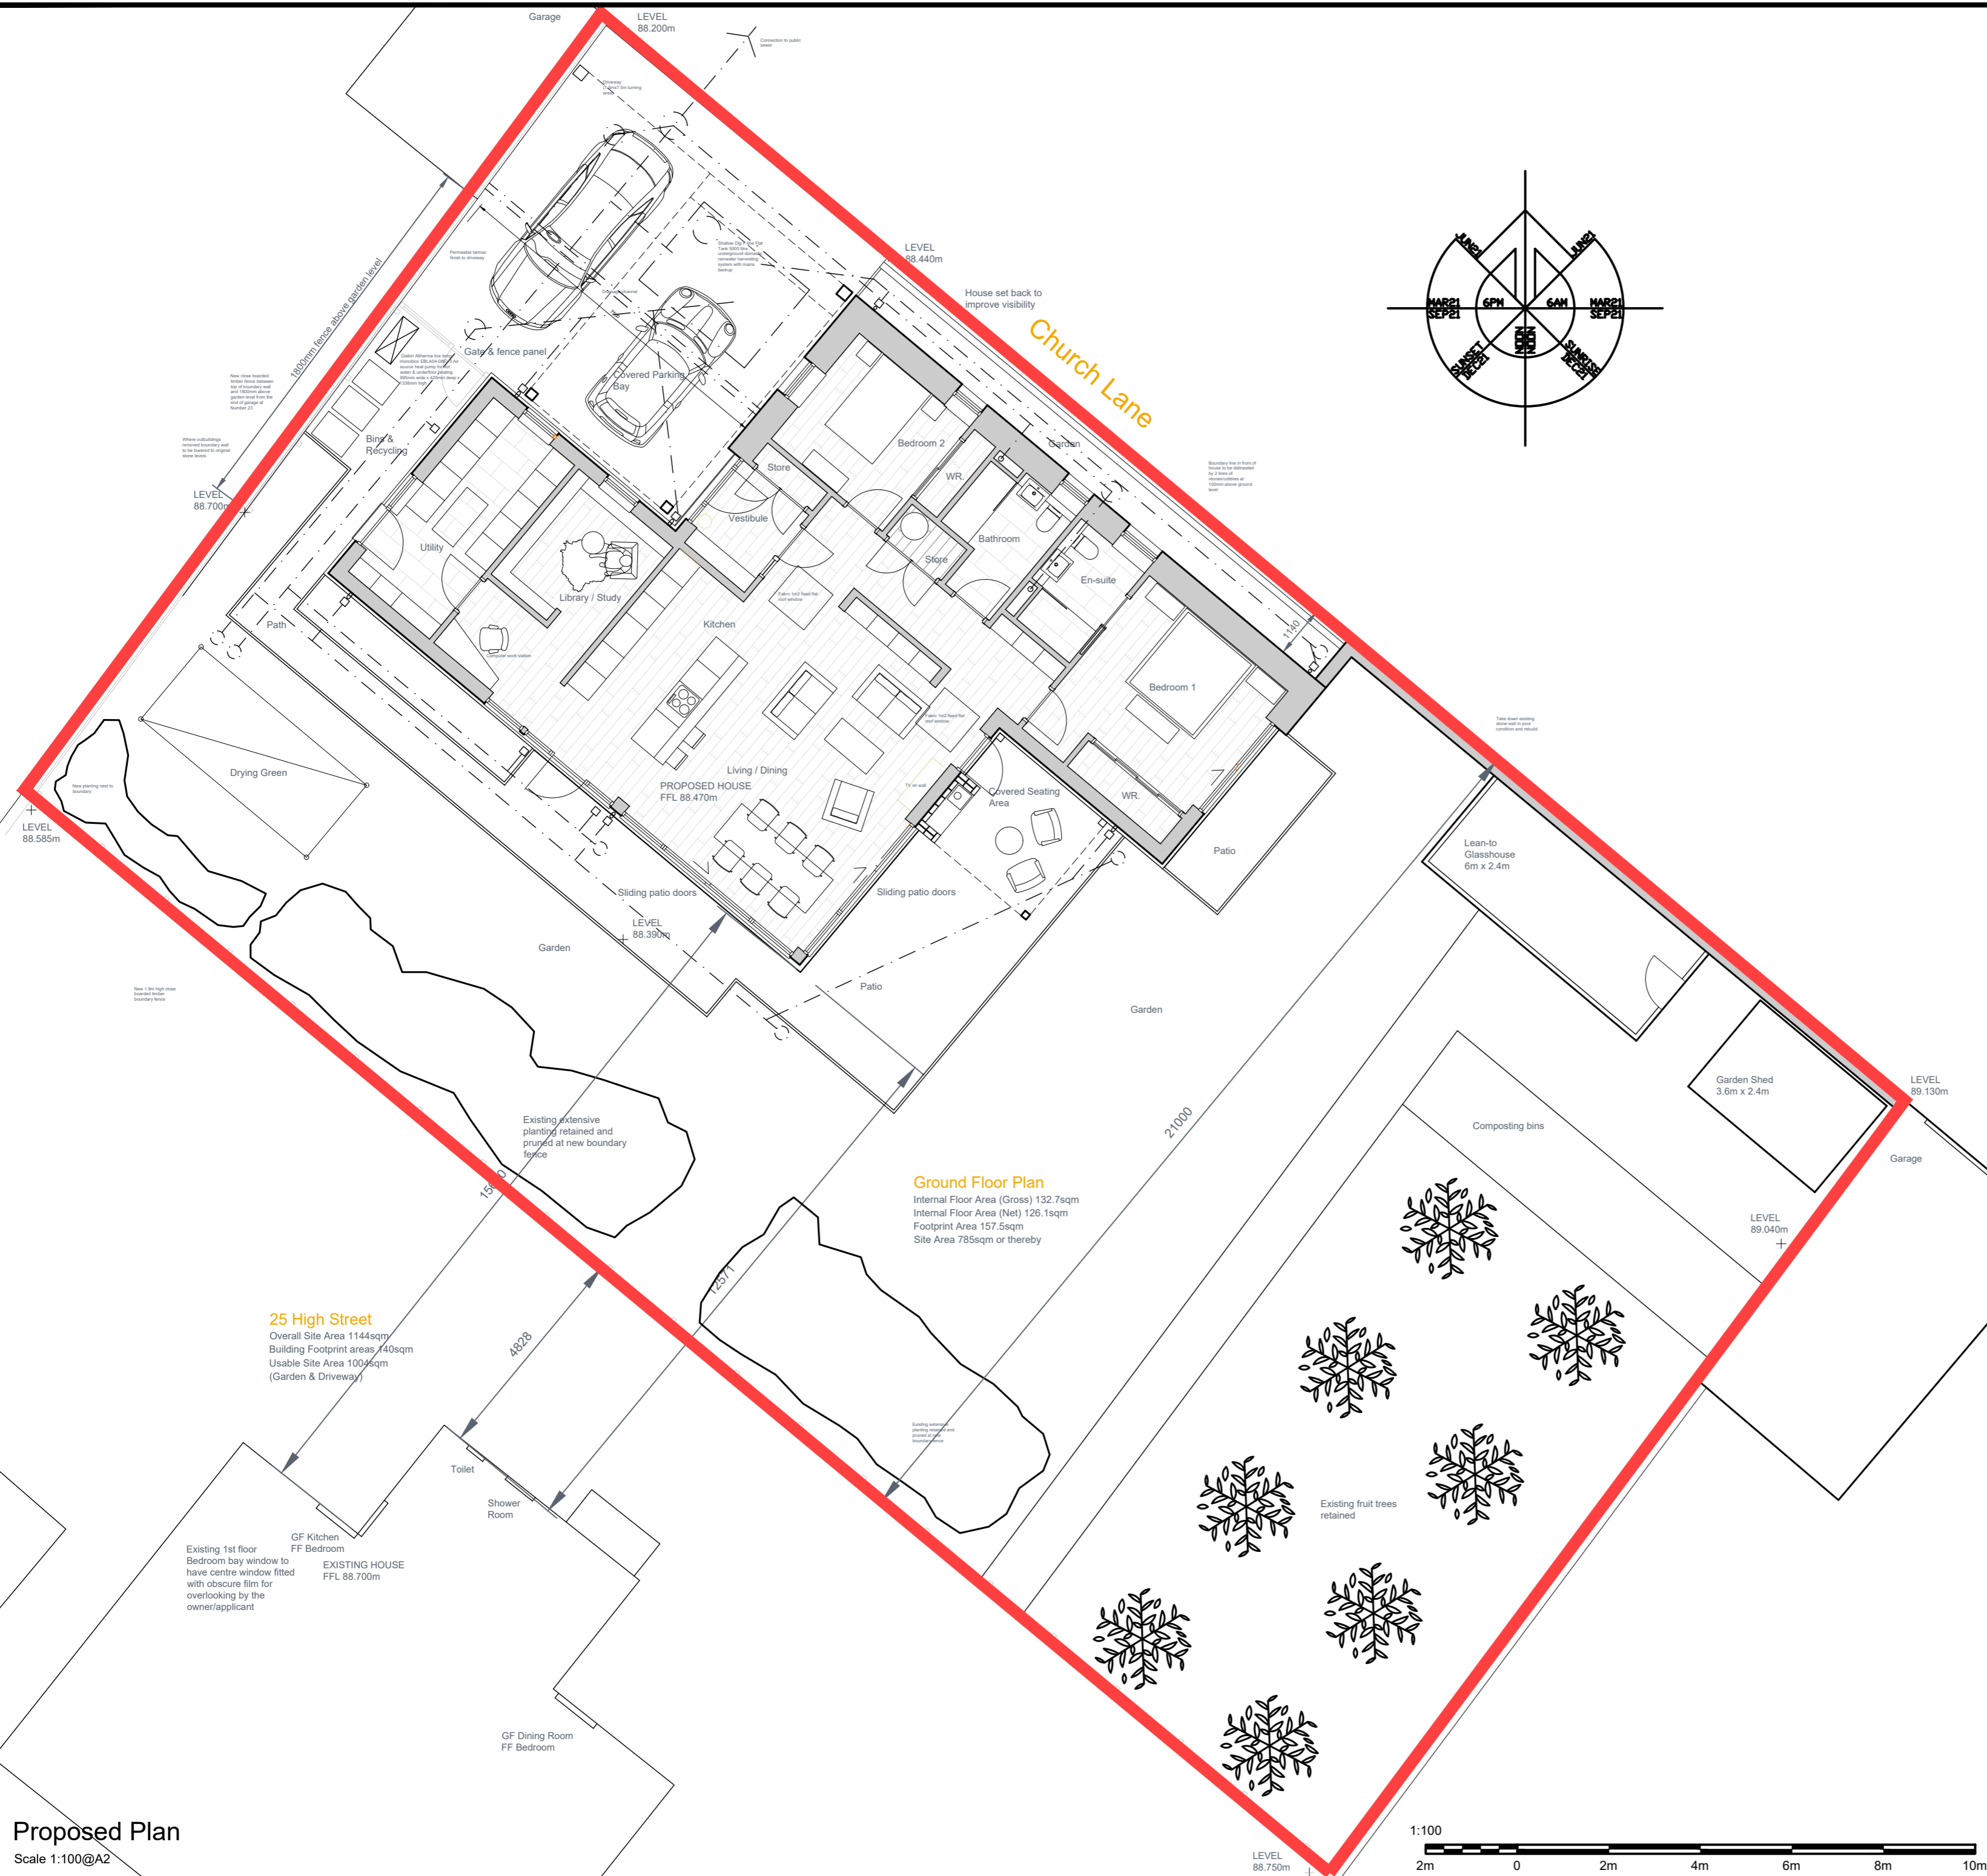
Garage
LEVEL
88.200m

Connection to public sewer

Driveway
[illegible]

Permeable tarmac finish to driveway

Shallow Dig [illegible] Tank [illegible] underground domestic rainwater harvesting system with mains backup

LEVEL
88.440m

House set back to improve visibility

Church Lane

Gate & fence panel

Covered Parking Bay

1800mm fence above garden level

New close boarded timber fence between top of boundary wall and 1800mm above garden level from the end of garage at Number 23

Where outbuildings removed boundary wall to be lowered to original stone levels

Bins & Recycling

LEVEL
88.700m

Bedroom 2

Garden

WR.

Store

Vestibule

Bathroom

Store

En-suite

Utility

Library / Study

Kitchen

Path

Computer work station

1140

Bedroom 1

Boundary line in front of house to be delineated by 2 lines of stones/cobbles at 100mm above ground level

Take down existing stone wall in poor condition and rebuild

Drying Green

Living / Dining

PROPOSED HOUSE
FFL 88.470m

Covered Seating Area

WR.

Patio

New planting next to boundary

LEVEL
88.585m

Sliding patio doors

Sliding patio doors

LEVEL
88.390m

Garden

Patio

Lean-to Glasshouse
6m x 2.4m

New 1.8m high close boarded timber boundary fence

Garden

Garden Shed
3.6m x 2.4m

LEVEL
89.130m

Garage

Composting bins

Existing extensive planting retained and pruned at new boundary fence

21000

15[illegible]

Ground Floor Plan
Internal Floor Area (Gross) 132.7sqm
Internal Floor Area (Net) 126.1sqm
Footprint Area 157.5sqm
Site Area 785sqm or thereby

LEVEL
89.040m

12571

4828

25 High Street
Overall Site Area 1144sqm
Building Footprint areas 140sqm
Usable Site Area 1004sqm
(Garden & Driveway)

Existing extensive planting retained and pruned at new boundary fence

Toilet

Shower Room

Existing fruit trees retained

GF Kitchen
FF Bedroom

Existing 1st floor Bedroom bay window to have centre window fitted with obscure film for overlooking by the owner/applicant

EXISTING HOUSE
FFL 88.700m

GF Dining Room
FF Bedroom

JUN21
JUN21
MAR21
SEP21
6PM
6AM
MAR21
SEP21
SUNSET DEC21
SUNRISE DEC21

Proposed Plan
Scale 1:100@A2

LEVEL
88.750m

1:100
2m 0 2m 4m 6m 8m 10m